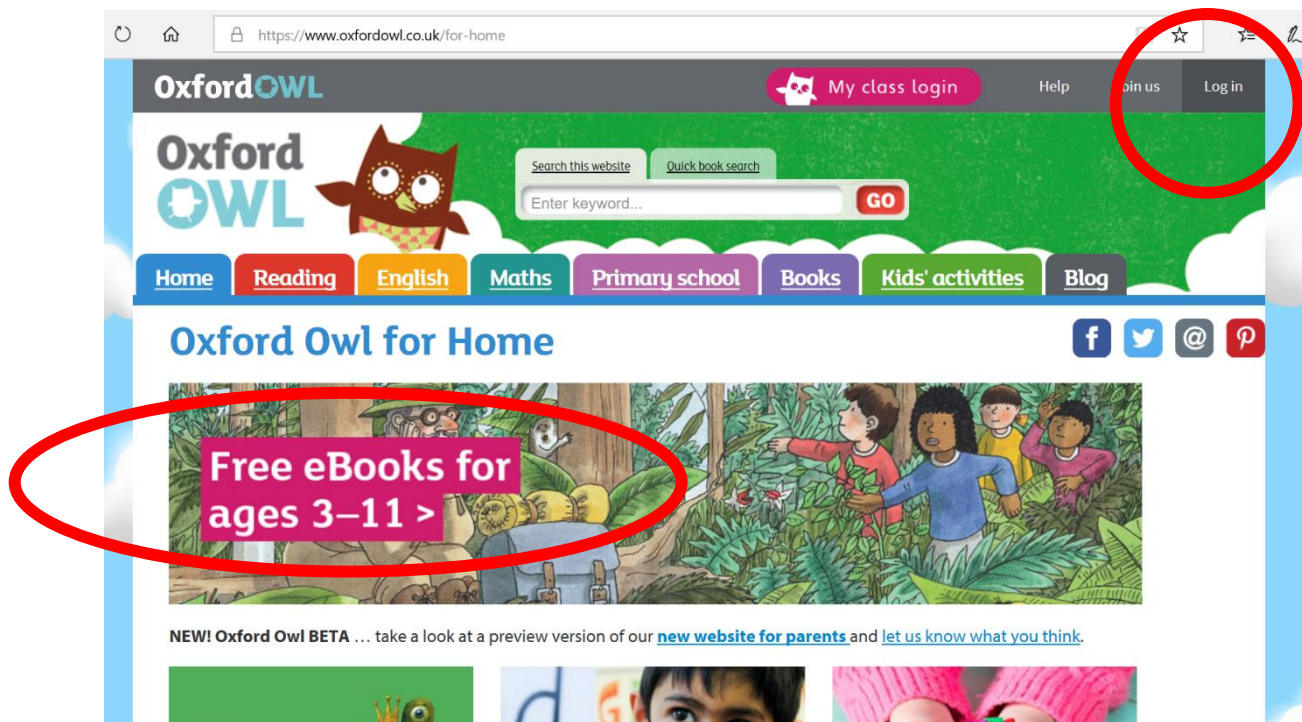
https://www.oxfordowl.co.uk/for-home

OxfordOWL

My class login

Help

Join us

Log in

Oxford OWL

Search this website

Quick book search

Enter keyword...

GO

Home

Reading

English

Maths

Primary school

Books

Kids' activities

Blog

Oxford Owl for Home

Free eBooks for ages 3–11 >

NEW! Oxford Owl BETA … take a look at a preview version of our new website for parents and let us know what you think.